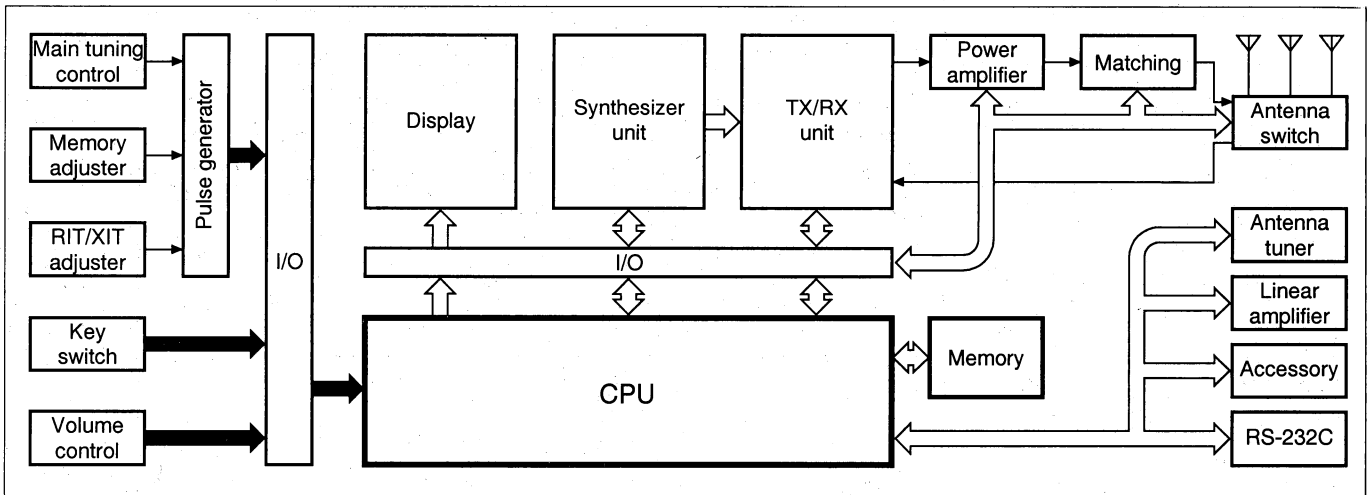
Main tuning control

Memory adjuster

RIT/XIT adjuster

Pulse generator

Key switch

Volume control

I/O

Display

Synthesizer unit

TX/RX unit

Power amplifier

Matching

Antenna switch

I/O

CPU

Memory

Antenna tuner

Linear amplifier

Accessory

RS-232C